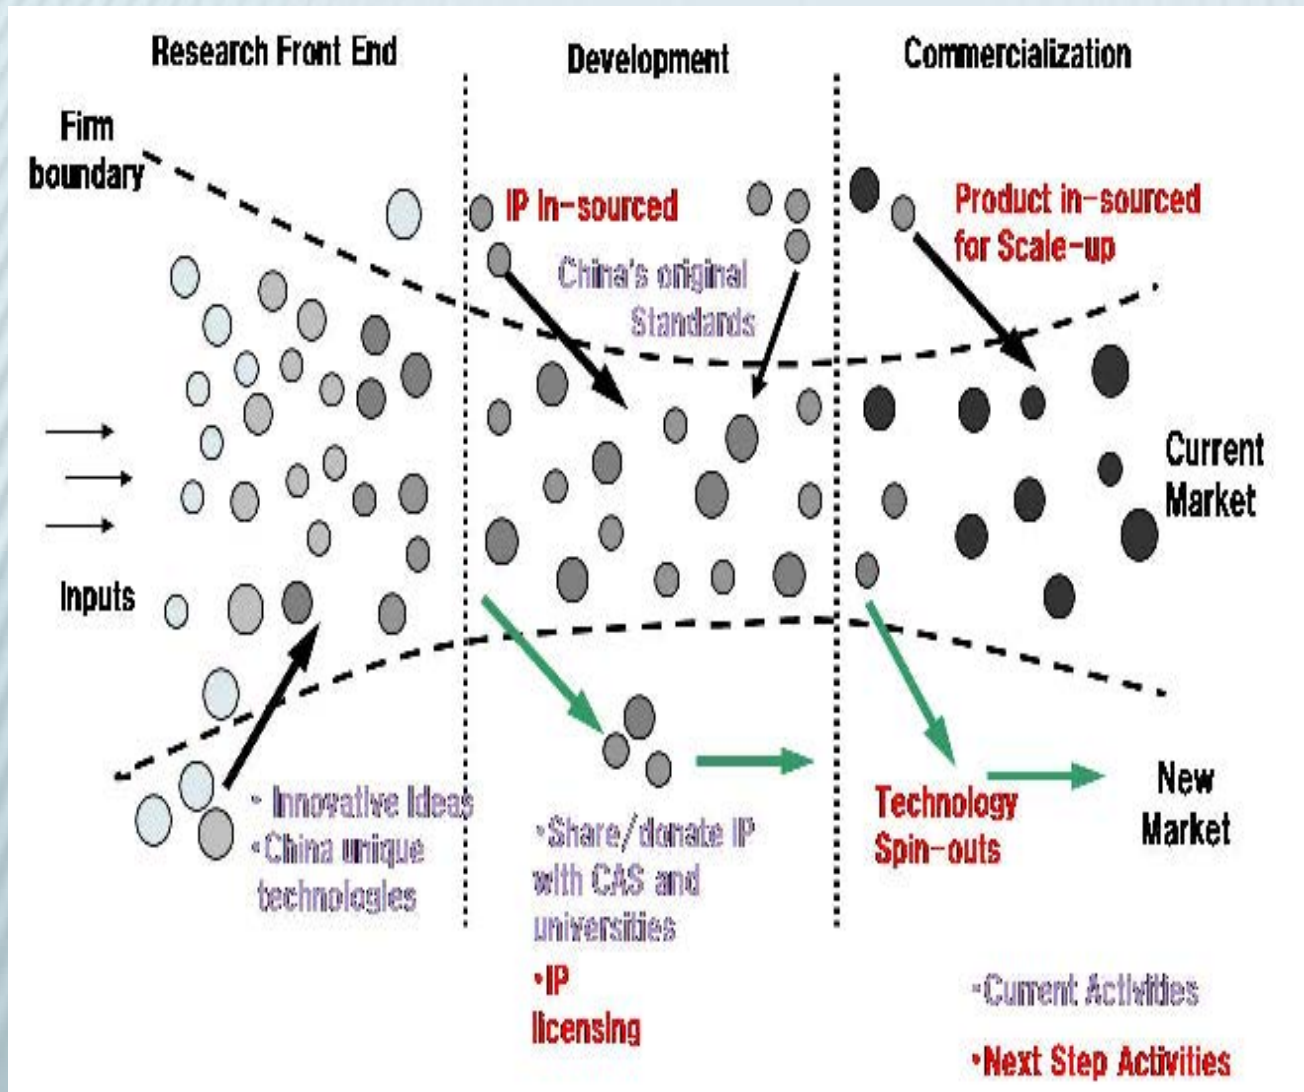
Research Front End

Development

Commercialization

Firm boundary

IP In-sourced

China's original Standards

Product in-sourced for Scale-up

Current Market

Inputs

• Innovative Ideas
•China unique technologies

•Share/donate IP with CAS and universities

•IP licensing

Technology Spin-outs

New Market

•Current Activities

•Next Step Activities